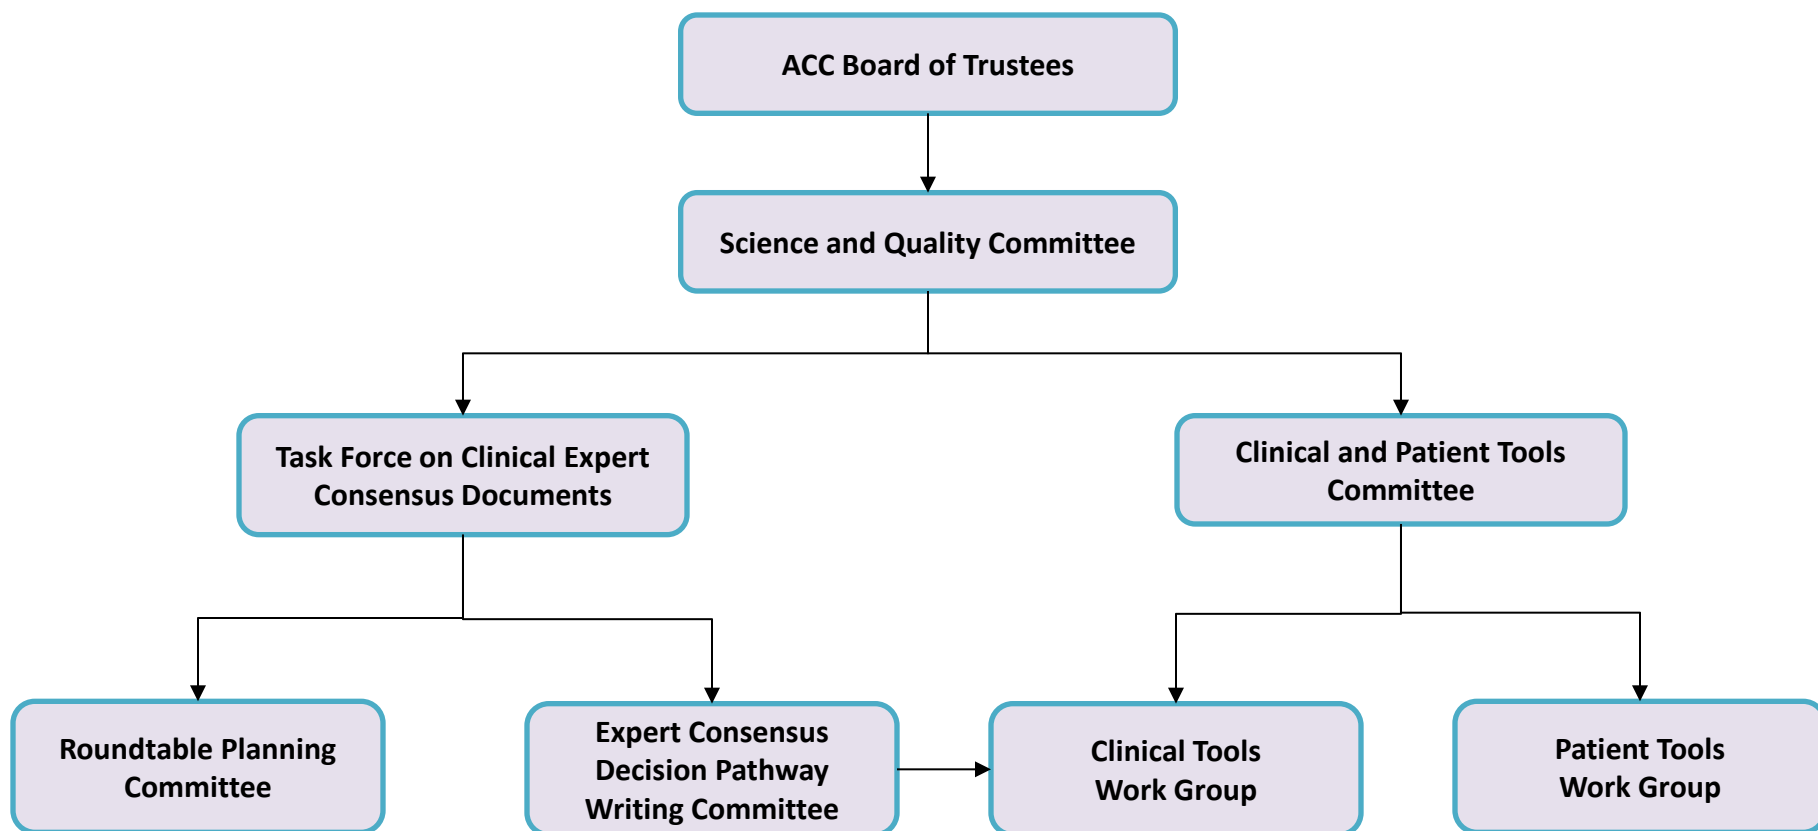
ACC Board of Trustees

Science and Quality Committee

Task Force on Clinical Expert Consensus Documents

Clinical and Patient Tools Committee

Roundtable Planning Committee

Expert Consensus Decision Pathway Writing Committee

Clinical Tools Work Group

Patient Tools Work Group